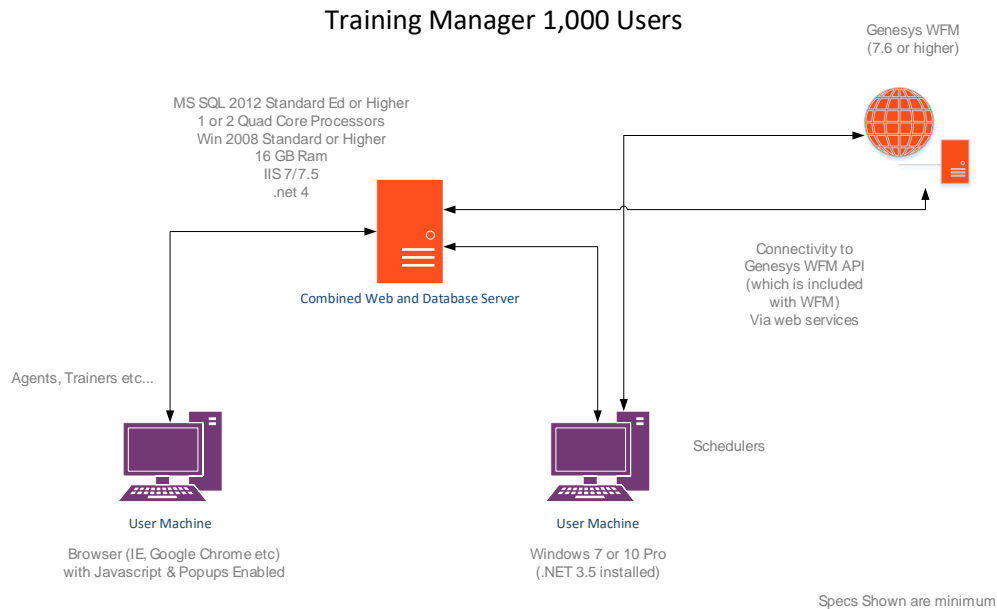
Training Manager 1,000 Users

Genesys WFM
(7.6 or higher)

MS SQL 2012 Standard Ed or Higher
1 or 2 Quad Core Processors
Win 2008 Standard or Higher
16 GB Ram
IIS 7/7.5
.net 4

Combined Web and Database Server

Connectivity to
Genesys WFM API
(which is included
with WFM)
Via web services

Agents, Trainers etc...

Schedulers

User Machine

Browser (IE, Google Chrome etc)
with Javascript & Popups Enabled

User Machine

Windows 7 or 10 Pro
(.NET 3.5 installed)

Specs Shown are minimum